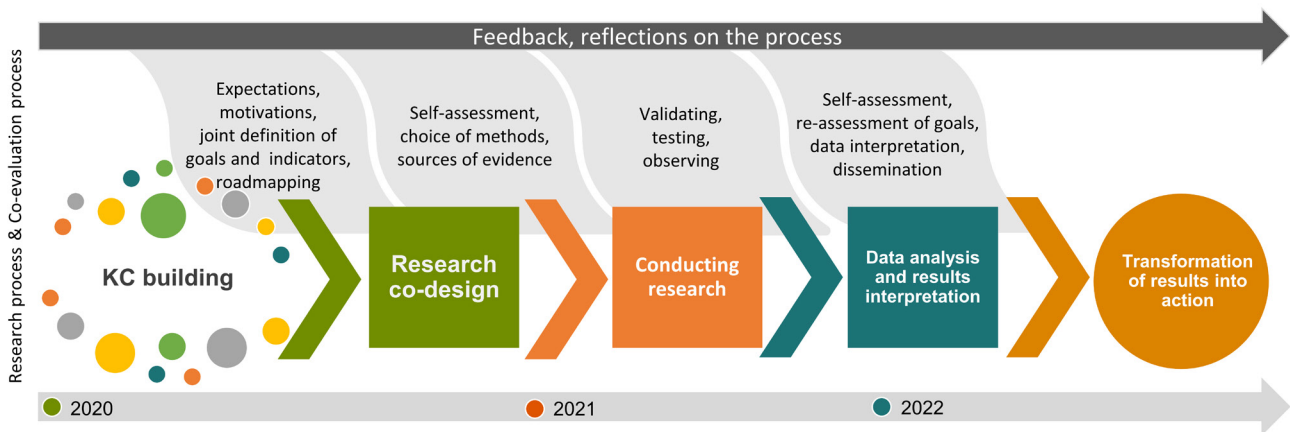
Research process & Co-evaluation process

Feedback, reflections on the process

Expectations, motivations, joint definition of goals and indicators, roadmapping

Self-assessment, choice of methods, sources of evidence

Validating, testing, observing

Self-assessment, re-assessment of goals, data interpretation, dissemination

KC building

Research co-design

Conducting research

Data analysis and results interpretation

Transformation of results into action

2020

2021

2022